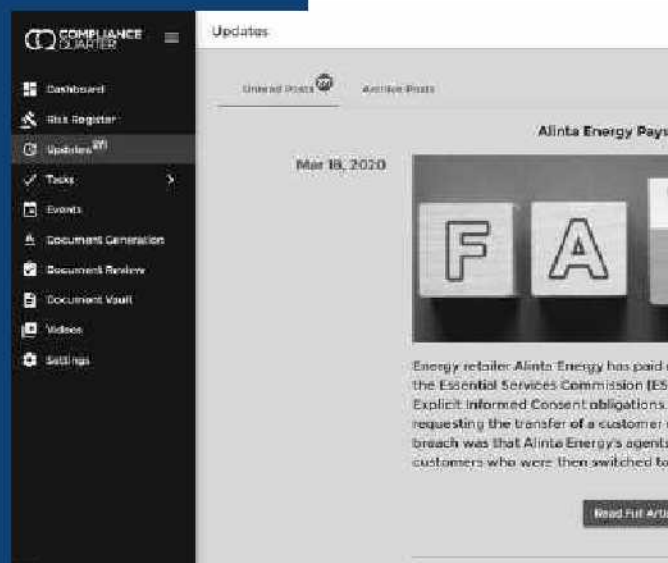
COMPLIANCE QUARTER

Dashboard
Risk Register
Updates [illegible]
Tasks
Events
Document Generation
Document Review
Document Vault
Videos
Settings

Updates

Unread Posts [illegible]
Archive Posts

Alinta Energy Pays

Mar 18, 2020

F A

Energy retailer Alinta Energy has paid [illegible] the Essential Services Commission (ES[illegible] Explicit Informed Consent obligations. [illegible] requesting the transfer of a customer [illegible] breach was that Alinta Energy's agents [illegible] customers who were then switched to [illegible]

Read Full Arti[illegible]